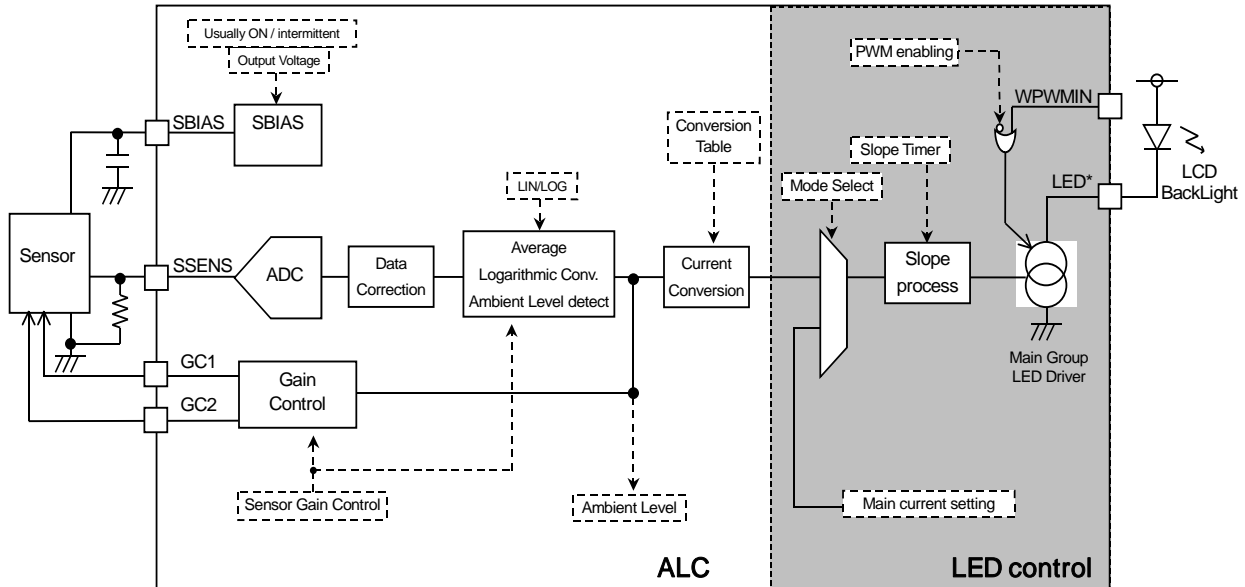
Usually ON / intermittent
Output Voltage
SBIAS
SBIAS
Sensor
SSENS
ADC
Data Correction
LIN/LOG
Average
Logarithmic Conv.
Ambient Level detect
Conversion Table
Current Conversion
GC1
GC2
Gain Control
Sensor Gain Control
Ambient Level
ALC
PWM enabling
WPWMIN
Slope Timer
Mode Select
Slope process
LED*
LCD BackLight
Main Group LED Driver
Main current setting
LED control